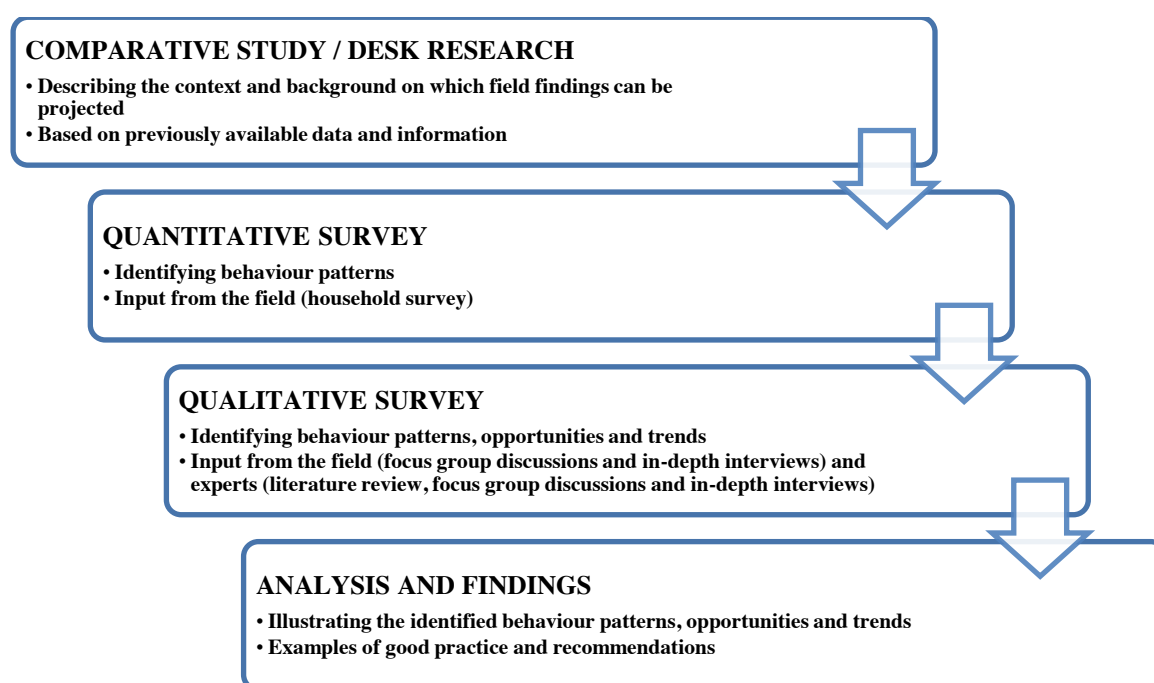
COMPARATIVE STUDY / DESK RESEARCH

• Describing the context and background on which field findings can be projected
• Based on previously available data and information

QUANTITATIVE SURVEY

• Identifying behaviour patterns
• Input from the field (household survey)

QUALITATIVE SURVEY

• Identifying behaviour patterns, opportunities and trends
• Input from the field (focus group discussions and in-depth interviews) and experts (literature review, focus group discussions and in-depth interviews)

ANALYSIS AND FINDINGS

• Illustrating the identified behaviour patterns, opportunities and trends
• Examples of good practice and recommendations